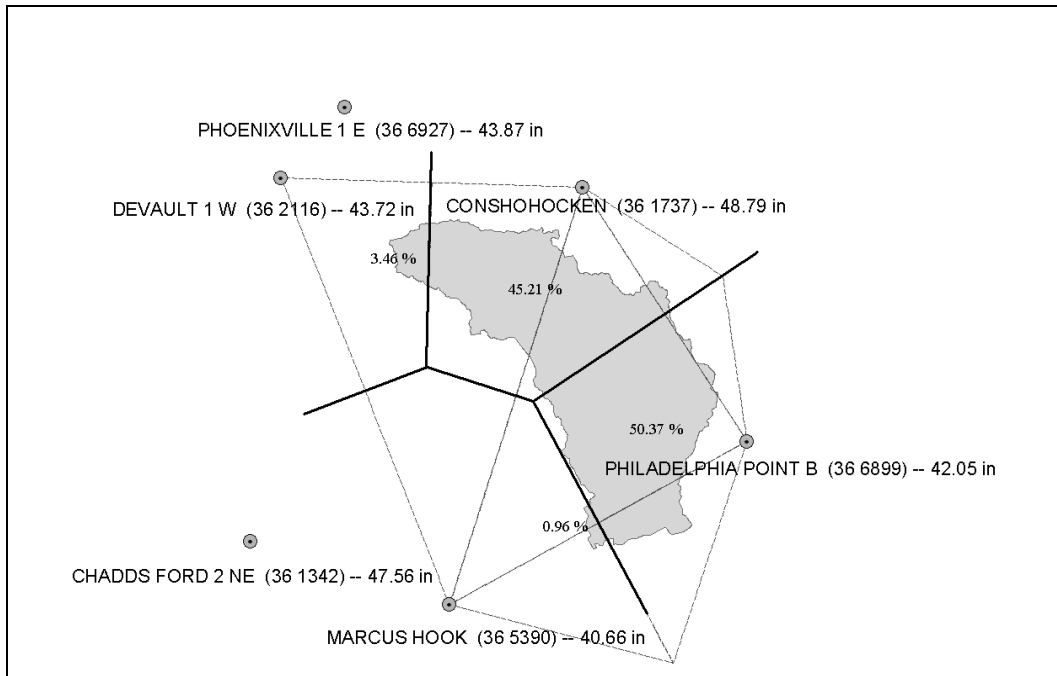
PHOENIXVILLE 1 E (36 6927) -- 43.87 in

DEVAULT 1 W (36 2116) -- 43.72 in

CONSHOHOCKEN (36 1737) -- 48.79 in

3.46 %

45.21 %

50.37 %

PHILADELPHIA POINT B (36 6899) -- 42.05 in

0.96 %

CHADDS FORD 2 NE (36 1342) -- 47.56 in

MARCUS HOOK (36 5390) -- 40.66 in